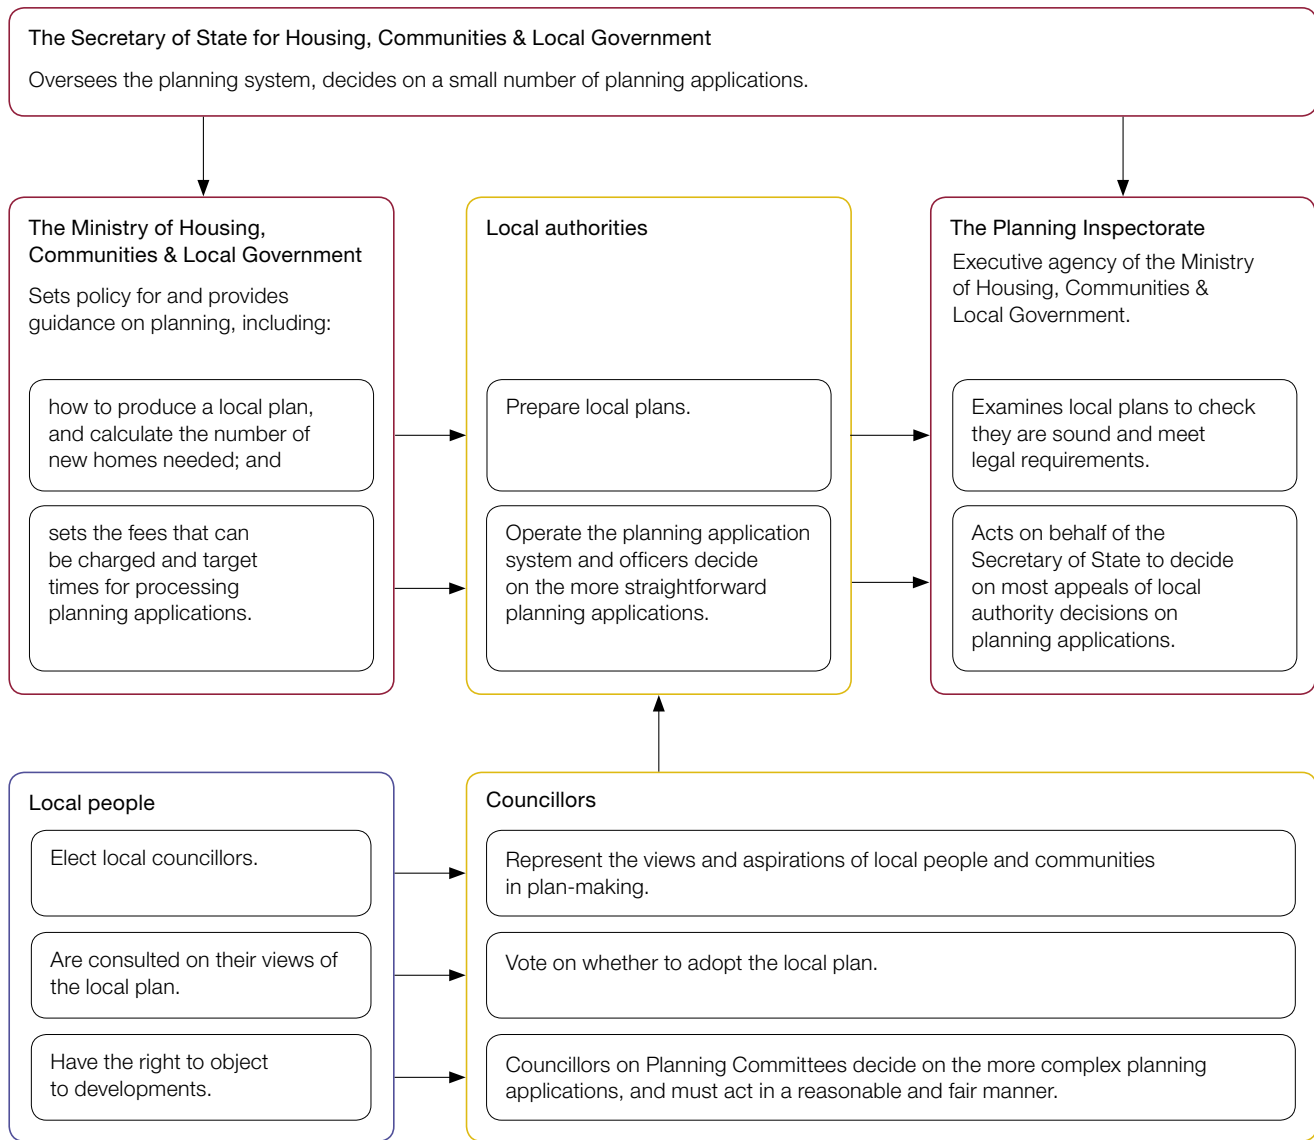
The Secretary of State for Housing, Communities & Local Government

Oversees the planning system, decides on a small number of planning applications.

The Ministry of Housing, Communities & Local Government

Sets policy for and provides guidance on planning, including:

how to produce a local plan, and calculate the number of new homes needed; and

sets the fees that can be charged and target times for processing planning applications.

Local authorities

Prepare local plans.

Operate the planning application system and officers decide on the more straightforward planning applications.

The Planning Inspectorate

Executive agency of the Ministry of Housing, Communities & Local Government.

Examines local plans to check they are sound and meet legal requirements.

Acts on behalf of the Secretary of State to decide on most appeals of local authority decisions on planning applications.

Local people

Elect local councillors.

Are consulted on their views of the local plan.

Have the right to object to developments.

Councillors

Represent the views and aspirations of local people and communities in plan-making.

Vote on whether to adopt the local plan.

Councillors on Planning Committees decide on the more complex planning applications, and must act in a reasonable and fair manner.